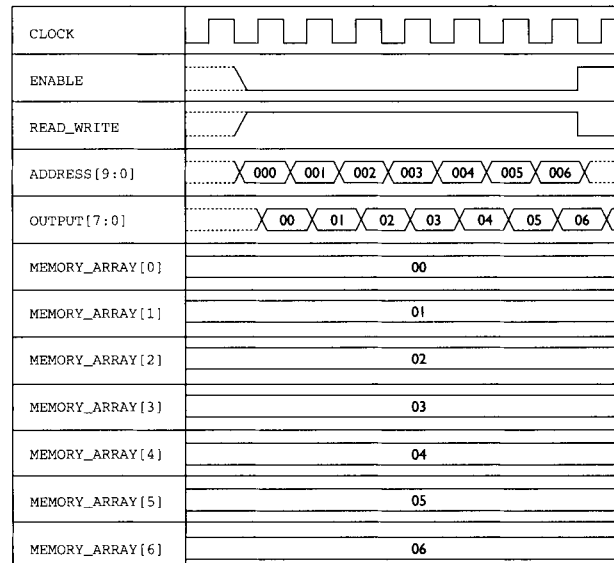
CLOCK

ENABLE

READ_WRITE

ADDRESS[9:0] 000 001 002 003 004 005 006

OUTPUT[7:0] 00 01 02 03 04 05 06

MEMORY_ARRAY[0] 00

MEMORY_ARRAY[1] 01

MEMORY_ARRAY[2] 02

MEMORY_ARRAY[3] 03

MEMORY_ARRAY[4] 04

MEMORY_ARRAY[5] 05

MEMORY_ARRAY[6] 06